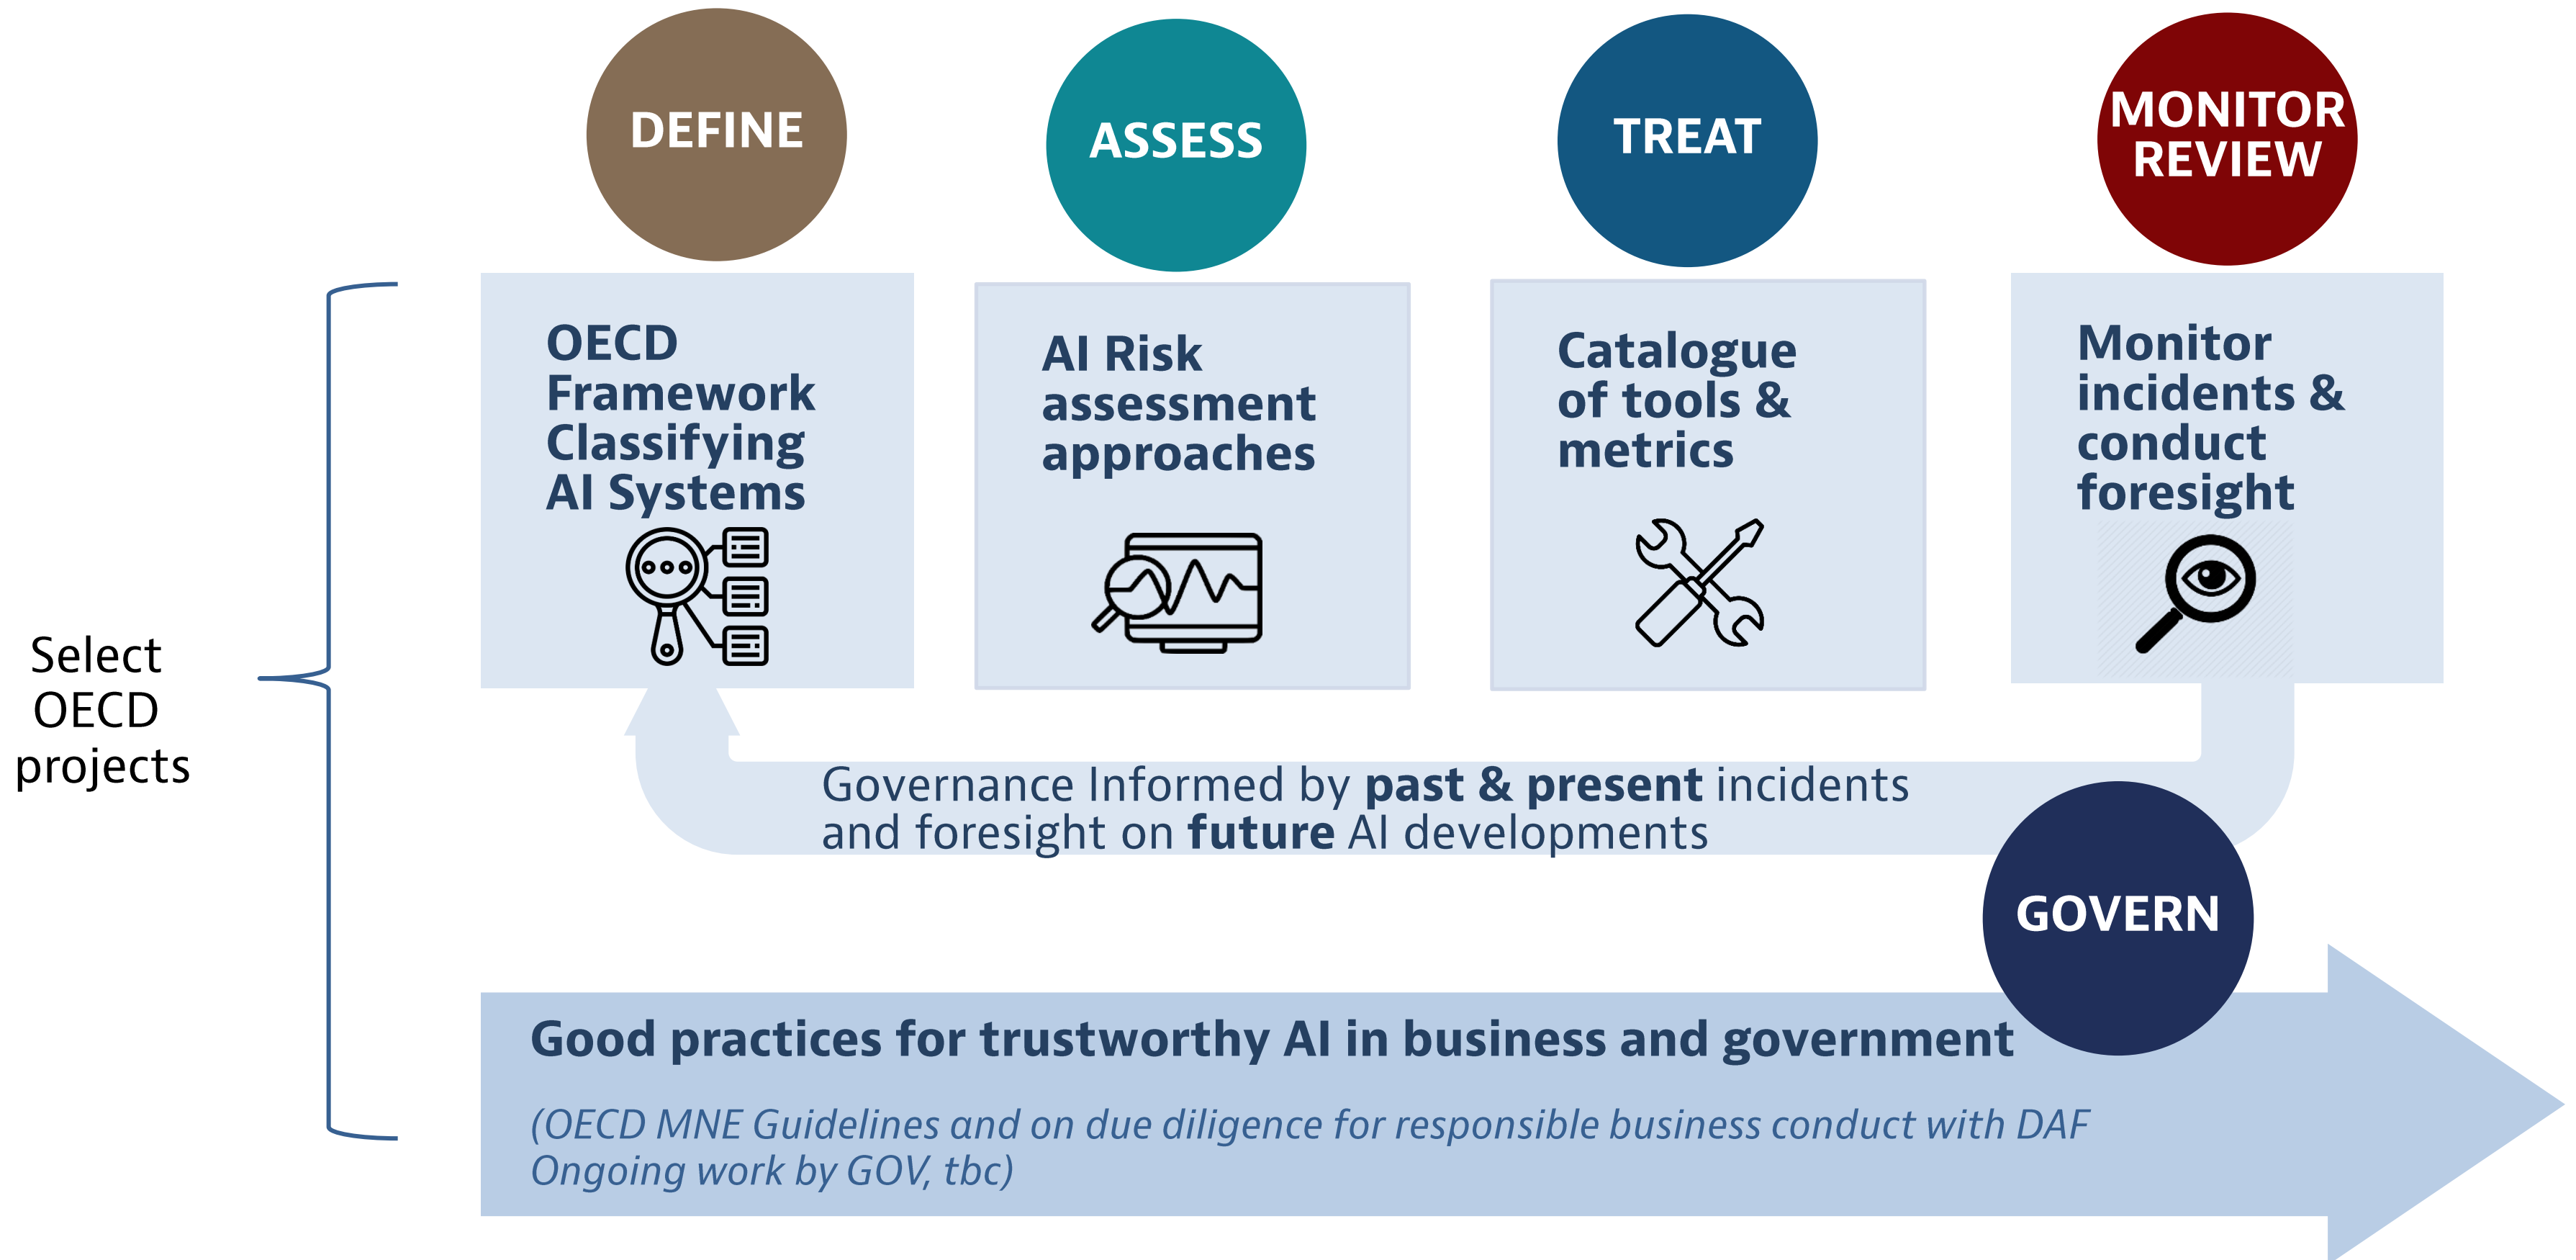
DEFINE

ASSESS

TREAT

MONITOR REVIEW

Select OECD projects

OECD Framework Classifying AI Systems

AI Risk assessment approaches

Catalogue of tools & metrics

Monitor incidents & conduct foresight

Governance Informed by **past & present** incidents and foresight on **future** AI developments

GOVERN

**Good practices for trustworthy AI in business and government**

*(OECD MNE Guidelines and on due diligence for responsible business conduct with DAF Ongoing work by GOV, tbc)*